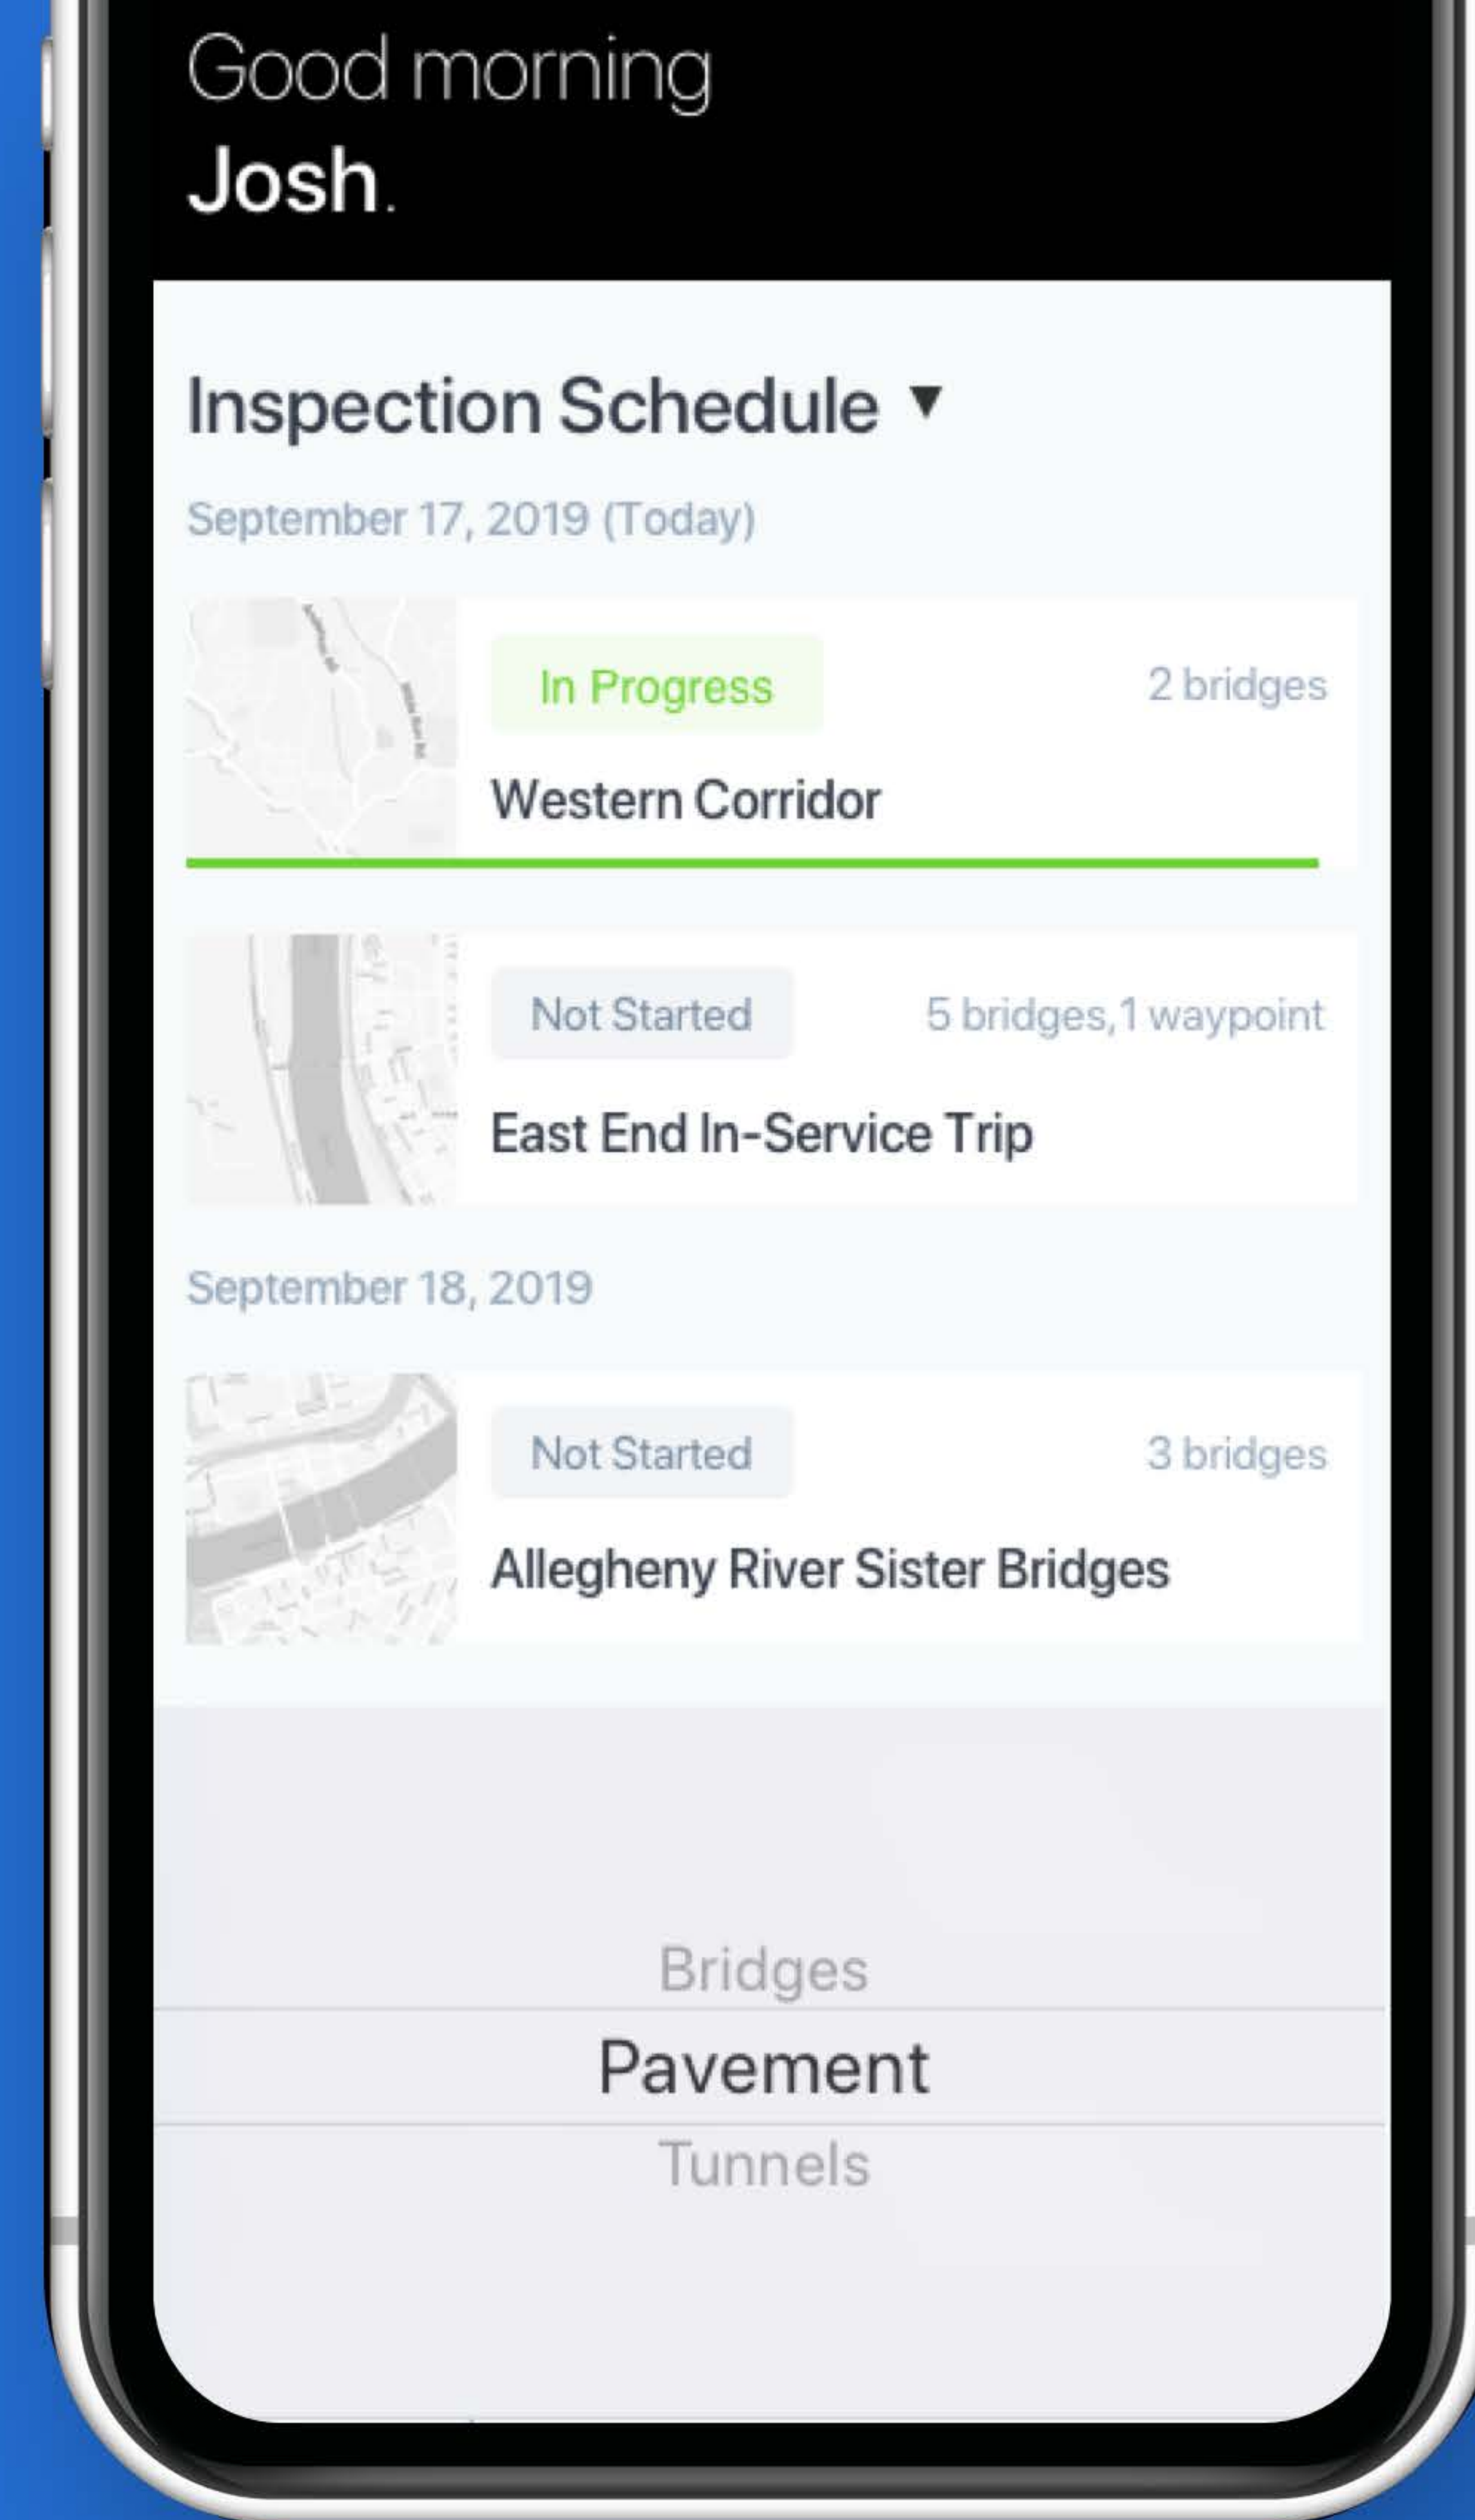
Good morning
Josh.

Inspection Schedule ▼

September 17, 2019 (Today)

In Progress
2 bridges
Western Corridor

Not Started
5 bridges,1 waypoint
East End In-Service Trip

September 18, 2019

Not Started
3 bridges
Allegheny River Sister Bridges

Bridges
Pavement
Tunnels